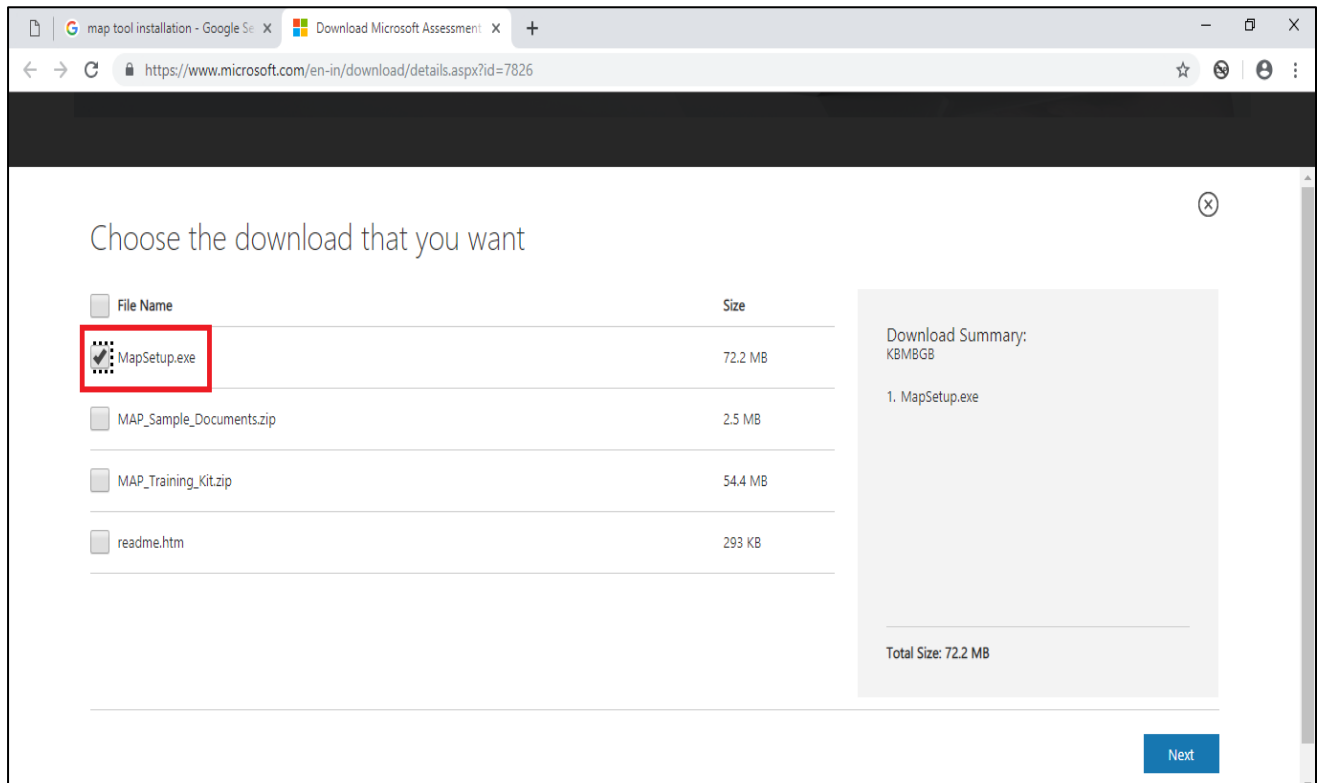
map tool installation - Google Se X

Download Microsoft Assessment X

+

https://www.microsoft.com/en-in/download/details.aspx?id=7826

Choose the download that you want

| File Name | Size |
|---|---|
| MapSetup.exe | 72.2 MB |
| MAP_Sample_Documents.zip | 2.5 MB |
| MAP_Training_Kit.zip | 54.4 MB |
| readme.htm | 293 KB |

Download Summary:
KBMBGB

1. MapSetup.exe

Total Size: 72.2 MB

Next